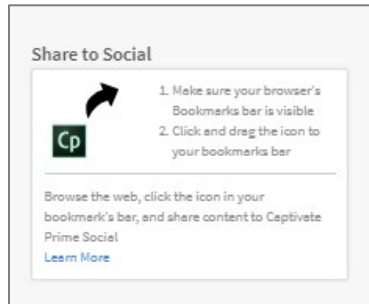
Share to Social

Cp

1. Make sure your browser's Bookmarks bar is visible
2. Click and drag the icon to your bookmarks bar

Browse the web, click the icon in your bookmark's bar, and share content to Captivate Prime Social
Learn More